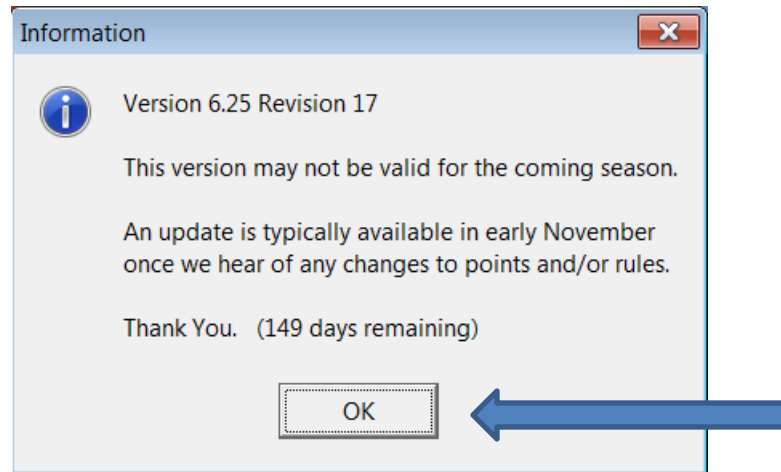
Information

Version 6.25 Revision 17

This version may not be valid for the coming season.

An update is typically available in early November once we hear of any changes to points and/or rules.

Thank You. (149 days remaining)

OK